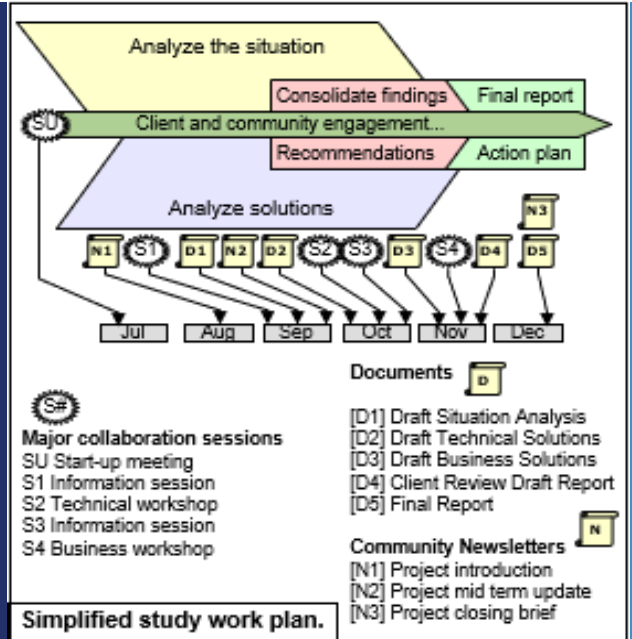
Analyze the situation

Consolidate findings

Final report

SU

Client and community engagement...

Recommendations

Action plan

Analyze solutions

N3

N1 S1 D1 N2 D2 S2 S3 D3 S4 D4 D5

Jul Aug Sep Oct Nov Dec

Documents

D

S#

Major collaboration sessions
SU Start-up meeting
S1 Information session
S2 Technical workshop
S3 Information session
S4 Business workshop

[D1] Draft Situation Analysis
[D2] Draft Technical Solutions
[D3] Draft Business Solutions
[D4] Client Review Draft Report
[D5] Final Report

N

Community Newsletters
[N1] Project introduction
[N2] Project mid term update
[N3] Project closing brief

Simplified study work plan.